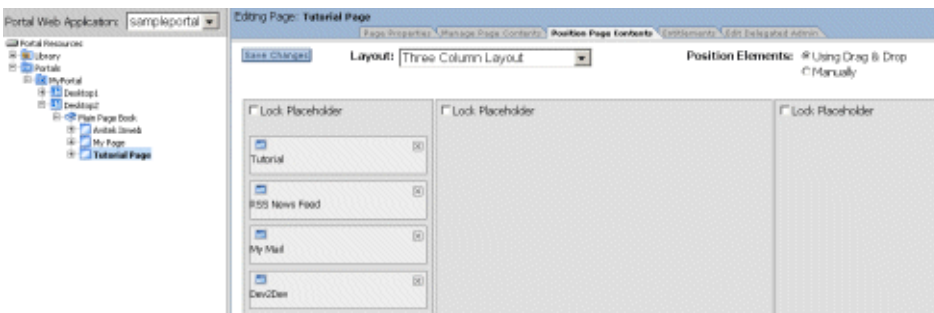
Portal Web Application: sampleportal

Portal Resources
Library
Portals
MyPortal
Desktop1
Desktop2
Main Page Book
Avitek Ilnweb
My Page
Tutorial Page

Editing Page: Tutorial Page

Page Properties | Manage Page Contents | Position Page Contents | Entitlements | Edit Delegated Admin

Save Changes

Layout: Three Column Layout

Position Elements: Using Drag & Drop
Manually

Lock Placeholder

Tutorial

RSS News Feed

My Mail

Dev2Dev

Lock Placeholder

Lock Placeholder